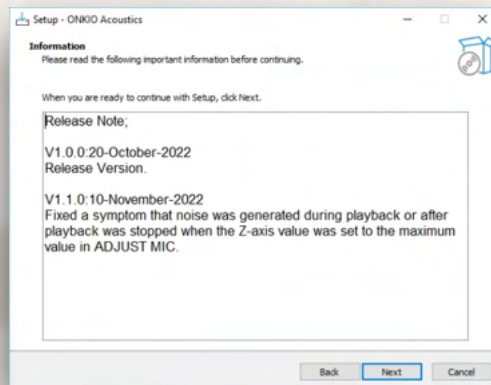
Setup - ONKIO Acoustics

Information
Please read the following important information before continuing.

When you are ready to continue with Setup, click Next.

Release Note;

V1.0.0:20-October-2022
Release Version.

V1.1.0:10-November-2022
Fixed a symptom that noise was generated during playback or after playback was stopped when the Z-axis value was set to the maximum value in ADJUST MIC.

Back Next Cancel